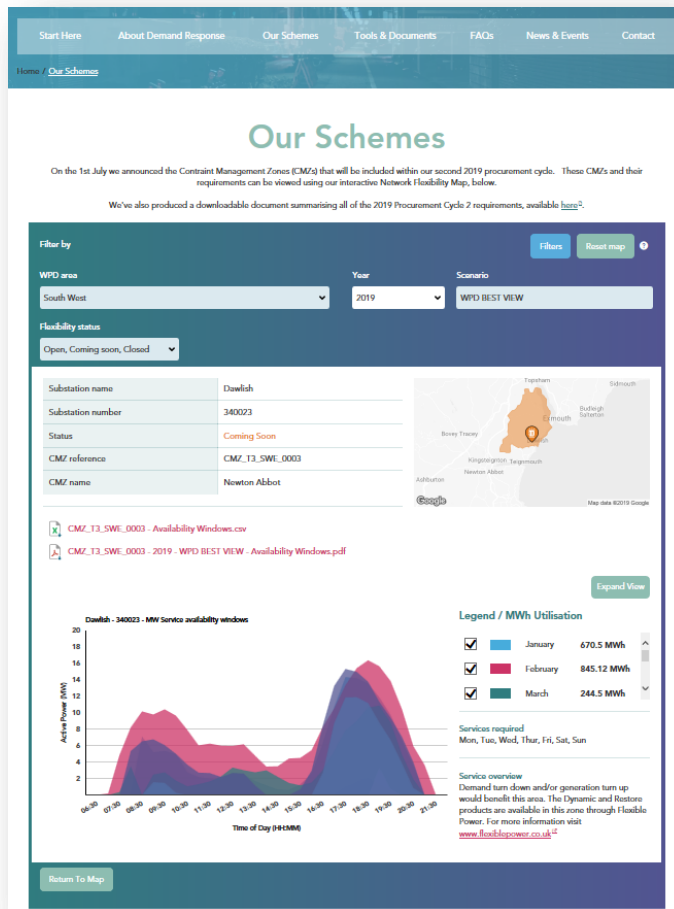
Start Here About Demand Response Our Schemes Tools & Documents FAQs News & Events Contact

Home / Our Schemes

Our Schemes

On the 1st July we announced the Contraint Management Zones (CMZs) that will be included within our second 2019 procurement cycle. These CMZ's and their requirements can be viewed using our interactive Network Flexibility Map, below.

We've also produced a downloadable document summarising all of the 2019 Procurement Cycle 2 requirements, available here.

Filter by

Filters Reset map ?

WPD area
South West

Year
2019

Scenario
WPD BEST VIEW

Flexibility status
Open, Coming soon, Closed

| Substation name | Dawlish |
|---|---|
| Substation number | 340023 |
| Status | Coming Soon |
| CMZ reference | CMZ_T3_SWE_0003 |
| CMZ name | Newton Abbot |

Topsham Sidmouth Exmouth Budleigh Salterton Bovey Tracey Kingsteignton Teignmouth Newton Abbot Ashburton Google Map data ©2019 Google

CMZ_T3_SWE_0003 - Availability Windows.csv
CMZ_T3_SWE_0003 - 2019 - WPD BEST VIEW - Availability Windows.pdf

Expand View

Dawlish - 340023 - MW Service availability windows

Active Power (MW)
20 18 16 14 12 10 8 6 4 2 0
06:30 07:30 08:30 09:30 10:30 11:30 12:30 13:30 14:30 15:30 16:30 17:30 18:30 19:30 20:30 21:30
Time of Day (HH:MM)

Legend / MWh Utilisation
January 670.5 MWh
February 845.12 MWh
March 244.5 MWh

Services required
Mon, Tue, Wed, Thur, Fri, Sat, Sun

Service overview
Demand turn down and/or generation turn up would benefit this area. The Dynamic and Restore products are available in this zone through Flexible Power. For more information visit www.flexiblepower.co.uk

Return To Map